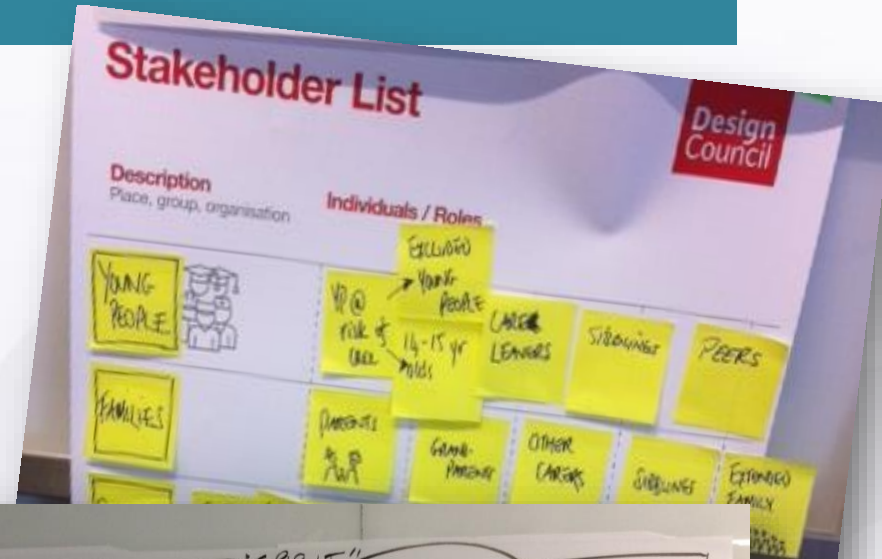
Stakeholder List

Design Council

Description
Place, group, organisation

Individuals / Roles

YOUNG PEOPLE

YP @ risk of excl

EXCLUDED YOUNG PEOPLE

14-15 yr olds

CARE LEAVERS

SIBLINGS

PEERS

FAMILIES

PARENTS

GRAND-PARENT

OTHER CARERS

SIBLINGS

EXTENDED FAMILY

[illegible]